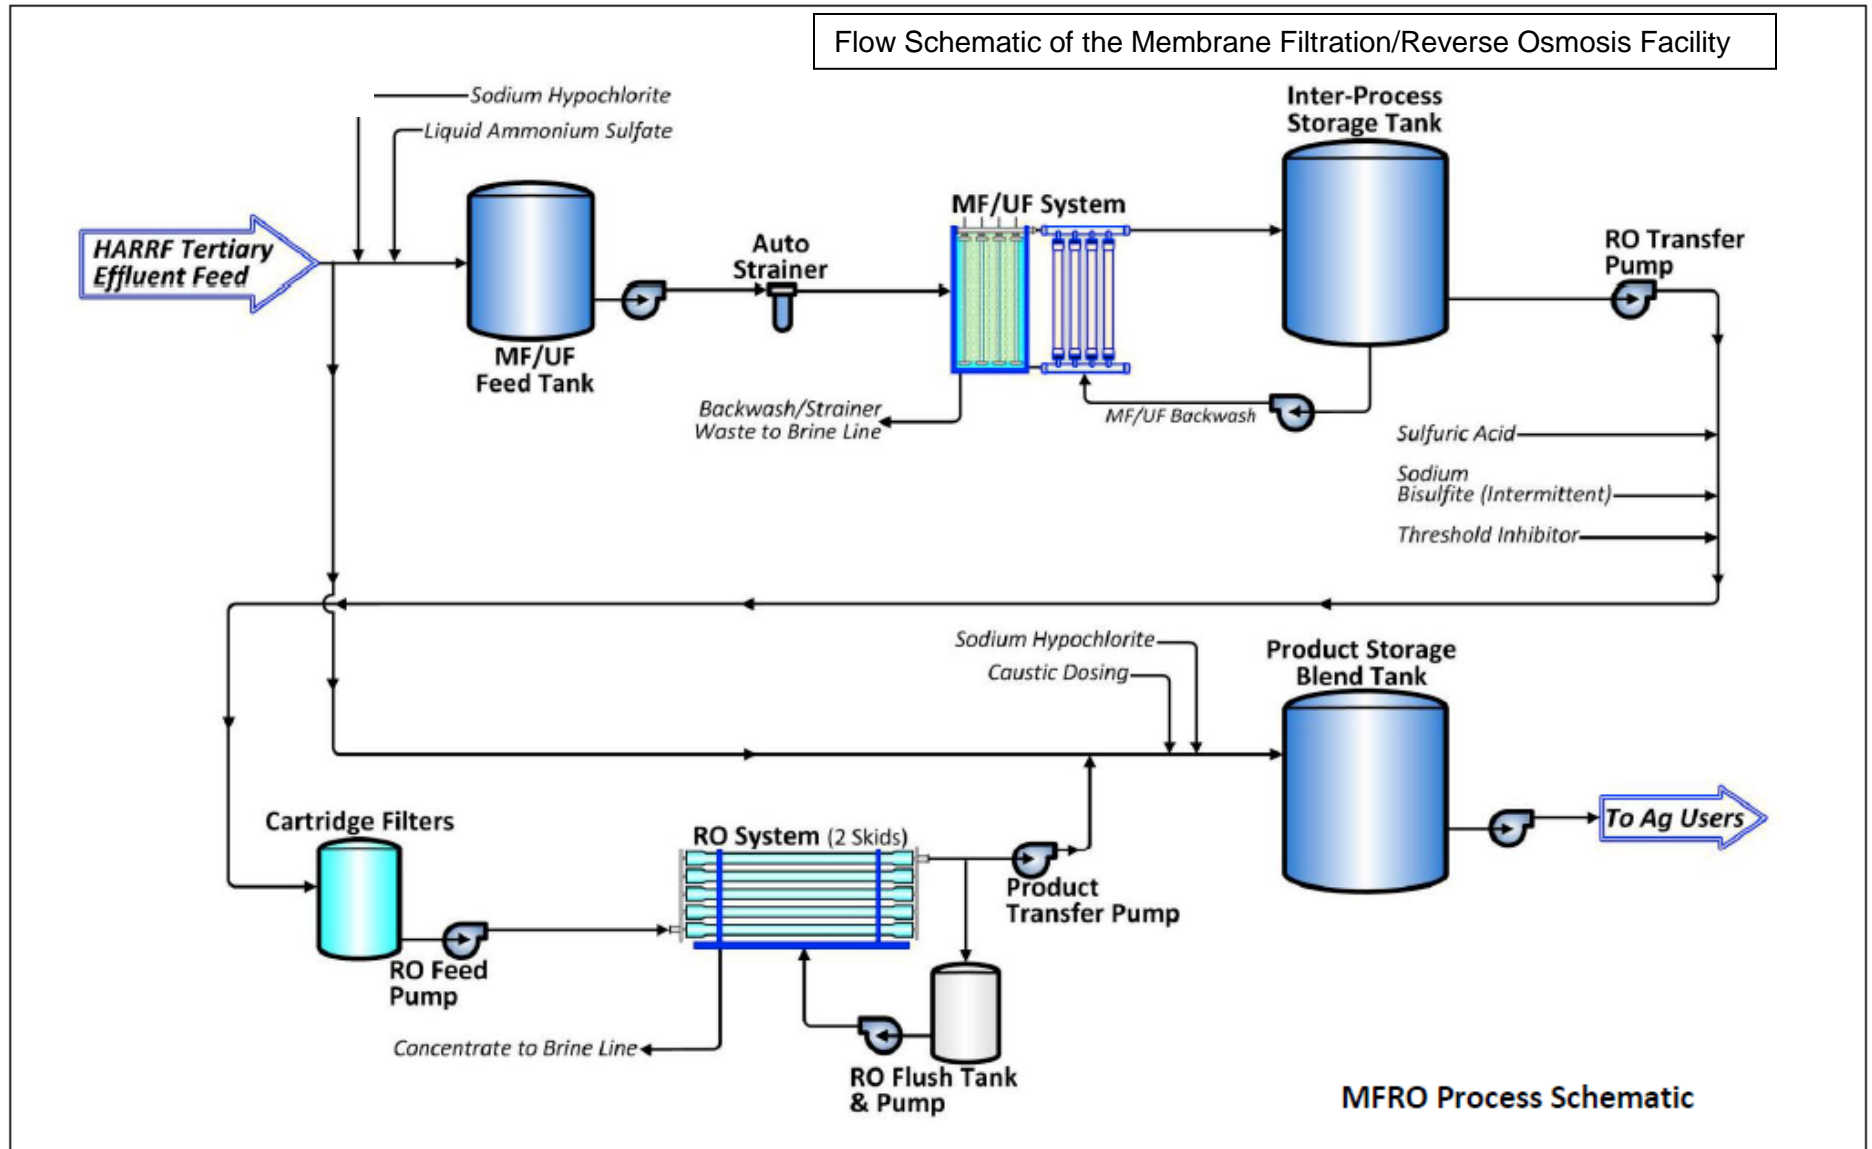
Flow Schematic of the Membrane Filtration/Reverse Osmosis Facility

Sodium Hypochlorite

Liquid Ammonium Sulfate

HARRF Tertiary Effluent Feed

MF/UF Feed Tank

Auto Strainer

MF/UF System

Inter-Process Storage Tank

RO Transfer Pump

Backwash/Strainer Waste to Brine Line

MF/UF Backwash

Sulfuric Acid

Sodium Bisulfite (Intermittent)

Threshold Inhibitor

Sodium Hypochlorite

Caustic Dosing

Product Storage Blend Tank

Cartridge Filters

RO System (2 Skids)

Product Transfer Pump

To Ag Users

RO Feed Pump

Concentrate to Brine Line

RO Flush Tank & Pump

MFRO Process Schematic